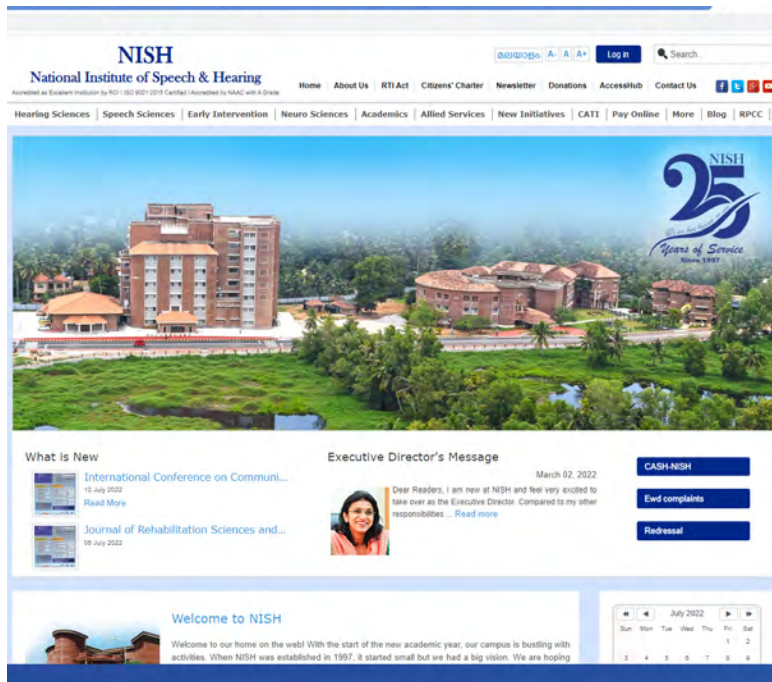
NISH
National Institute of Speech & Hearing
Accredited as Excellent Institution by RCI | ISO 9001:2015 Certified | Accredited by NAAC with A Grade

മലയാളം A- A A+ Log in Search..

Home | About Us | RTI Act | Citizens' Charter | Newsletter | Donations | AccessHub | Contact Us

Hearing Sciences | Speech Sciences | Early Intervention | Neuro Sciences | Academics | Allied Services | New Initiatives | CATI | Pay Online | More | Blog | RPCC

NISH 25 Years of Service Since 1997

What is New

International Conference on Communi...
15 July 2022
Read More

Journal of Rehabilitation Sciences and...
08 July 2022

Executive Director's Message

March 02, 2022

Dear Readers, I am new at NISH and feel very excited to take over as the Executive Director. Compared to my other responsibilities ... Read more

CASH-NISH

Ewd complaints

Redressal

Welcome to NISH

Welcome to our home on the web! With the start of the new academic year, our campus is bustling with activities. When NISH was established in 1997, it started small but we had a big vision. We are hoping

July 2022
Sun Mon Tue Wed Thu Fri Sat
1 2
3 4 5 6 7 8 9